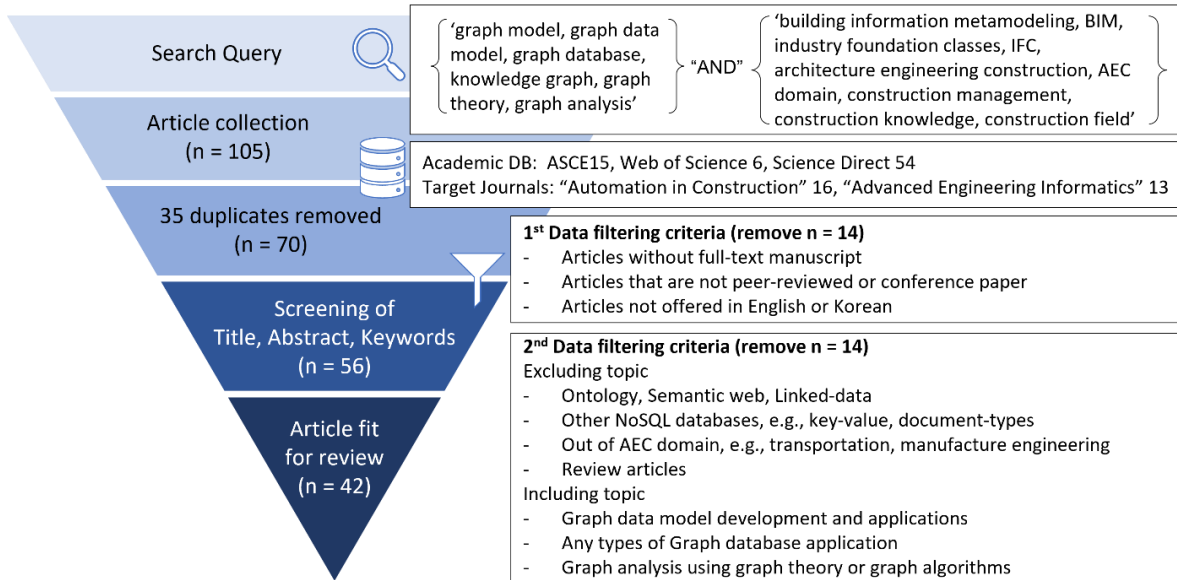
Search Query

‘graph model, graph data model, graph database, knowledge graph, graph theory, graph analysis’ “AND” ‘building information metamodeling, BIM, industry foundation classes, IFC, architecture engineering construction, AEC domain, construction management, construction knowledge, construction field’

Article collection
(n = 105)

Academic DB: ASCE15, Web of Science 6, Science Direct 54
Target Journals: “Automation in Construction” 16, “Advanced Engineering Informatics” 13

35 duplicates removed
(n = 70)

1$^{st}$ Data filtering criteria (remove n = 14)
- Articles without full-text manuscript
- Articles that are not peer-reviewed or conference paper
- Articles not offered in English or Korean

Screening of Title, Abstract, Keywords
(n = 56)

2$^{nd}$ Data filtering criteria (remove n = 14)
Excluding topic
- Ontology, Semantic web, Linked-data
- Other NoSQL databases, e.g., key-value, document-types
- Out of AEC domain, e.g., transportation, manufacture engineering
- Review articles
Including topic
- Graph data model development and applications
- Any types of Graph database application
- Graph analysis using graph theory or graph algorithms

Article fit for review
(n = 42)